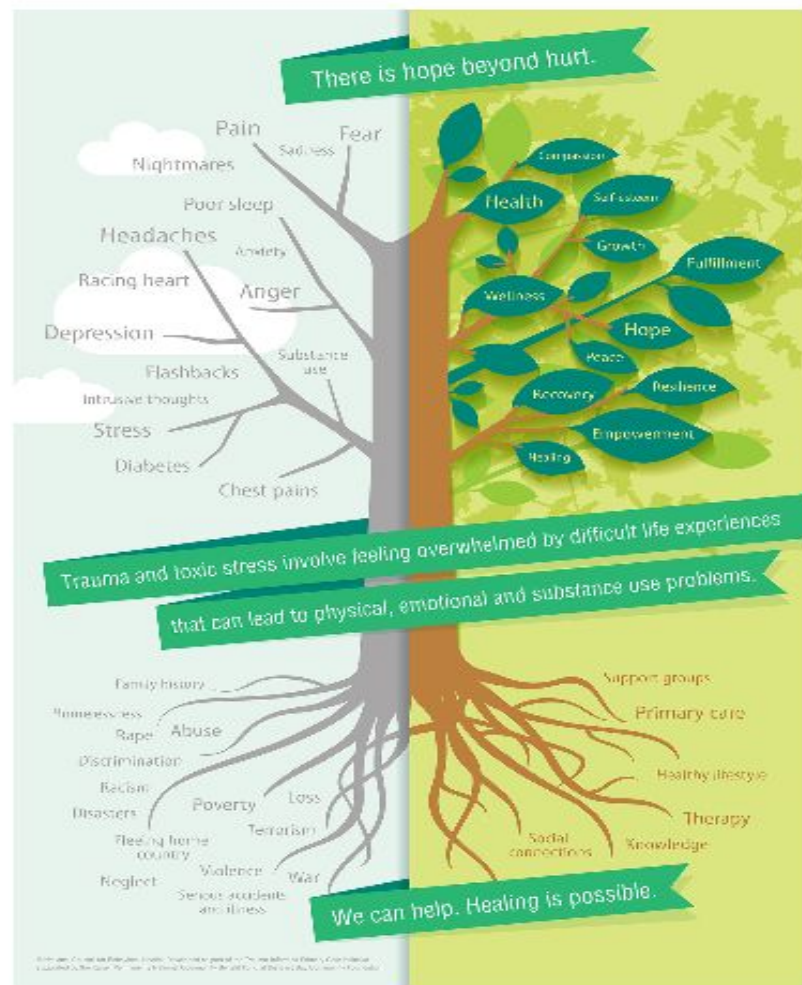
There is hope beyond hurt.

Pain
Fear
Sadness
Nightmares
Poor sleep
Headaches
Anxiety
Racing heart
Anger
Depression
Substance use
Flashbacks
Intrusive thoughts
Stress
Diabetes
Chest pains

Compassion
Health
Self-esteem
Growth
Fulfillment
Wellness
Hope
Peace
Recovery
Resilience
Empowerment
Healing

Trauma and toxic stress involve feeling overwhelmed by difficult life experiences
that can lead to physical, emotional and substance use problems.

Family history
Homelessness
Rape
Abuse
Discrimination
Racism
Disasters
Poverty
Loss
Terrorism
Fleeing home country
Violence
War
Neglect
Serious accidents and illness

Support groups
Primary care
Healthy lifestyle
Therapy
Social connections
Knowledge

We can help. Healing is possible.

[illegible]